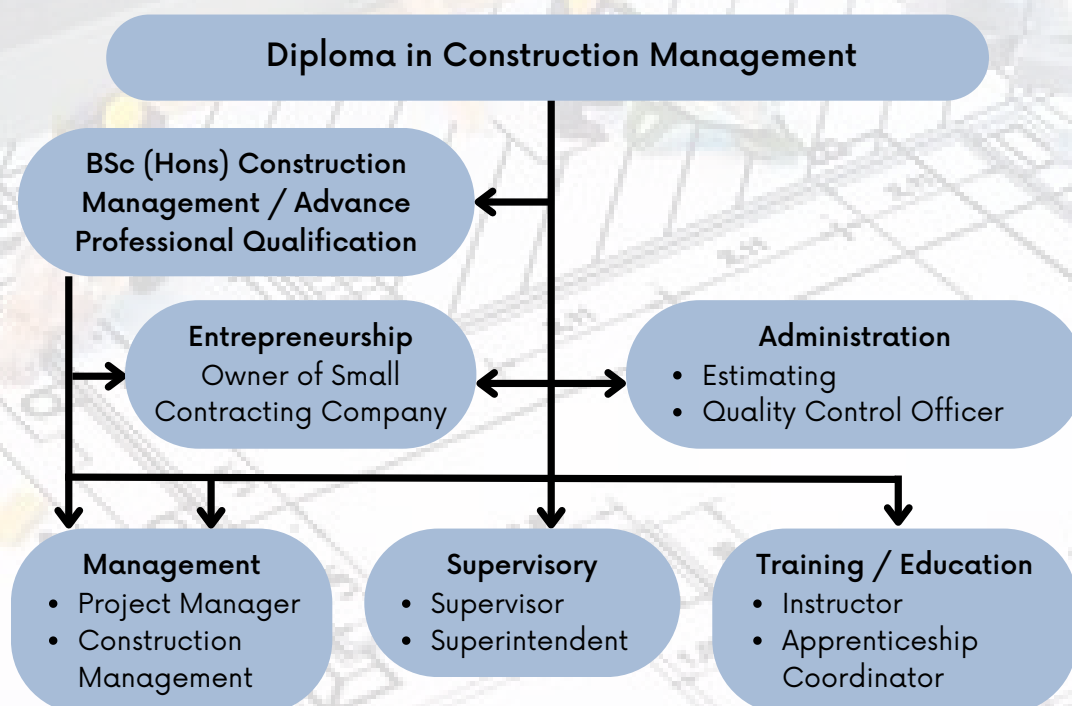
Diploma in Construction Management

BSc (Hons) Construction Management / Advance Professional Qualification

Entrepreneurship
Owner of Small Contracting Company

Administration
- Estimating
- Quality Control Officer

Management
- Project Manager
- Construction Management

Supervisory
- Supervisor
- Superintendent

Training / Education
- Instructor
- Apprenticeship Coordinator